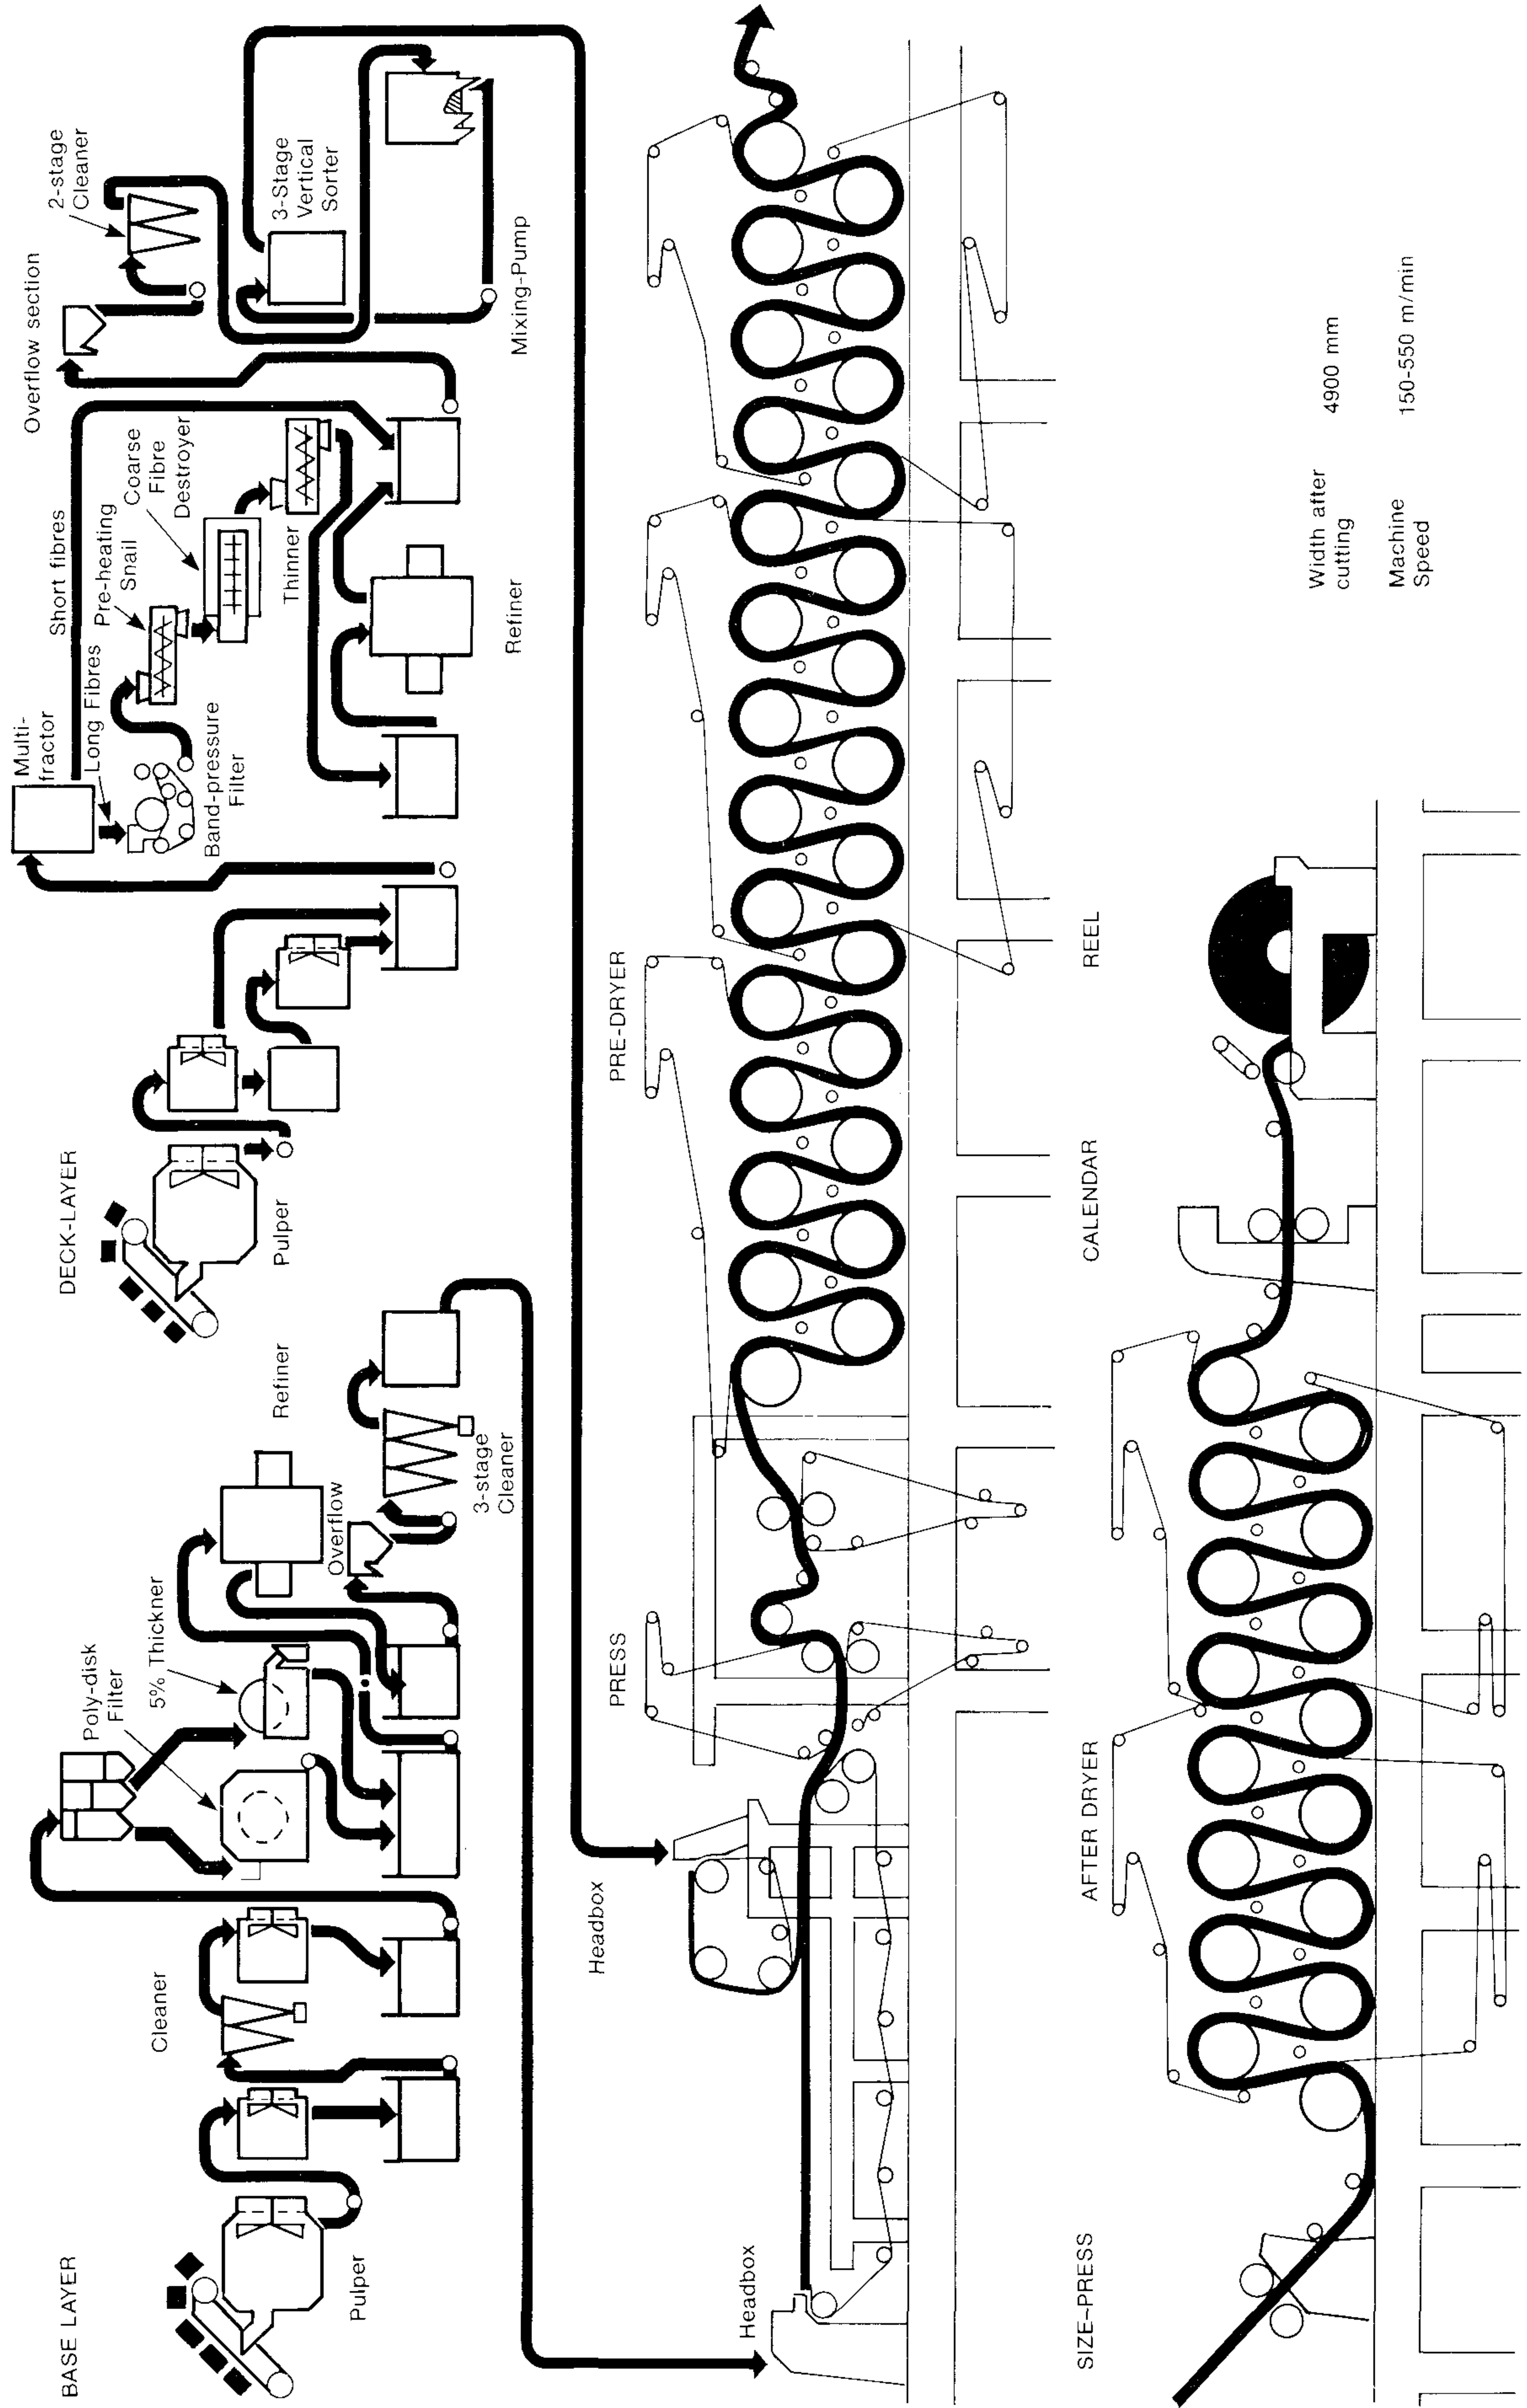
BASE LAYER

Pulper

Cleaner

Poly-disk Filter

5% Thickner

Refiner

Overflow

3-stage Cleaner

DECK-LAYER

Pulper

Multi-fractor

Long Fibres

Band-pressure Filter

Short fibres

Pre-heating Snail

Coarse Fibre Destroyer

Thinner

Refiner

Overflow section

2-stage Cleaner

3-Stage Vertical Sorter

Mixing-Pump

Headbox

Headbox

PRESS

PRE-DRYER

SIZE-PRESS

AFTER DRYER

CALENDAR

REEL

Width after cutting 4900 mm

Machine Speed 150-550 m/min